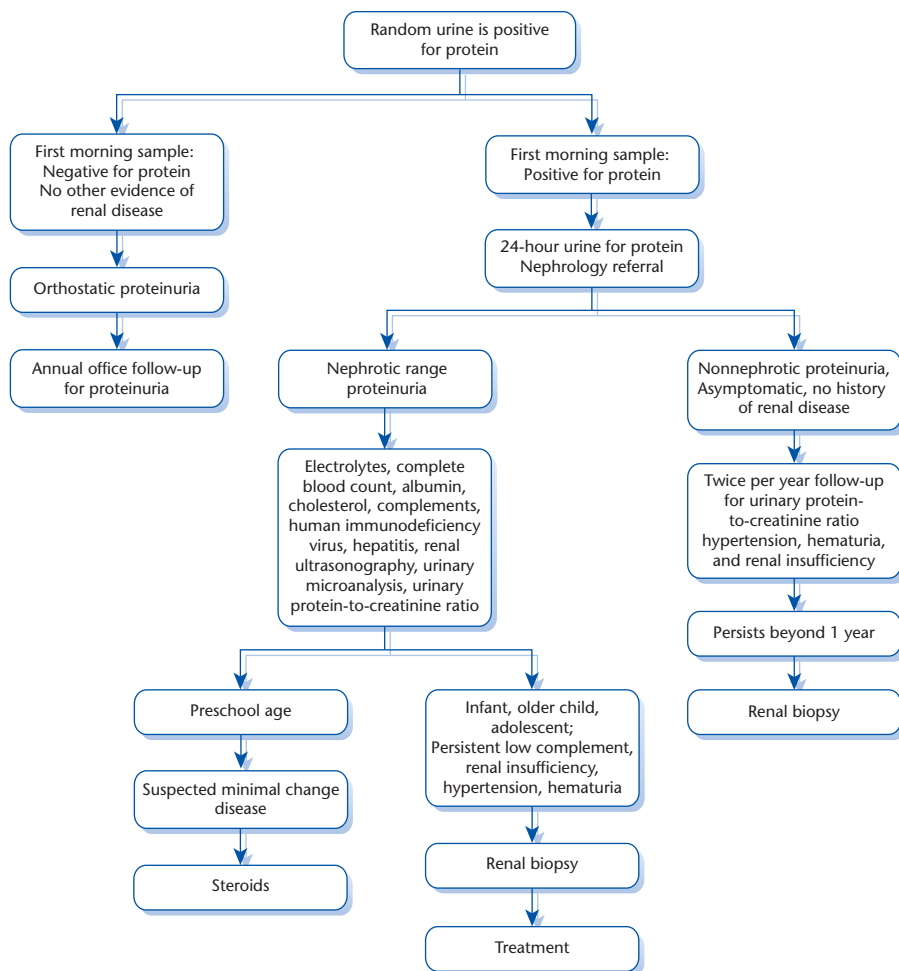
Random urine is positive for protein

First morning sample: Negative for protein No other evidence of renal disease

Orthostatic proteinuria

Annual office follow-up for proteinuria

First morning sample: Positive for protein

24-hour urine for protein Nephrology referral

Nephrotic range proteinuria

Electrolytes, complete blood count, albumin, cholesterol, complements, human immunodeficiency virus, hepatitis, renal ultrasonography, urinary microanalysis, urinary protein-to-creatinine ratio

Preschool age

Suspected minimal change disease

Steroids

Infant, older child, adolescent; Persistent low complement, renal insufficiency, hypertension, hematuria

Renal biopsy

Treatment

Nonnephrotic proteinuria, Asymptomatic, no history of renal disease

Twice per year follow-up for urinary protein-to-creatinine ratio hypertension, hematuria, and renal insufficiency

Persists beyond 1 year

Renal biopsy